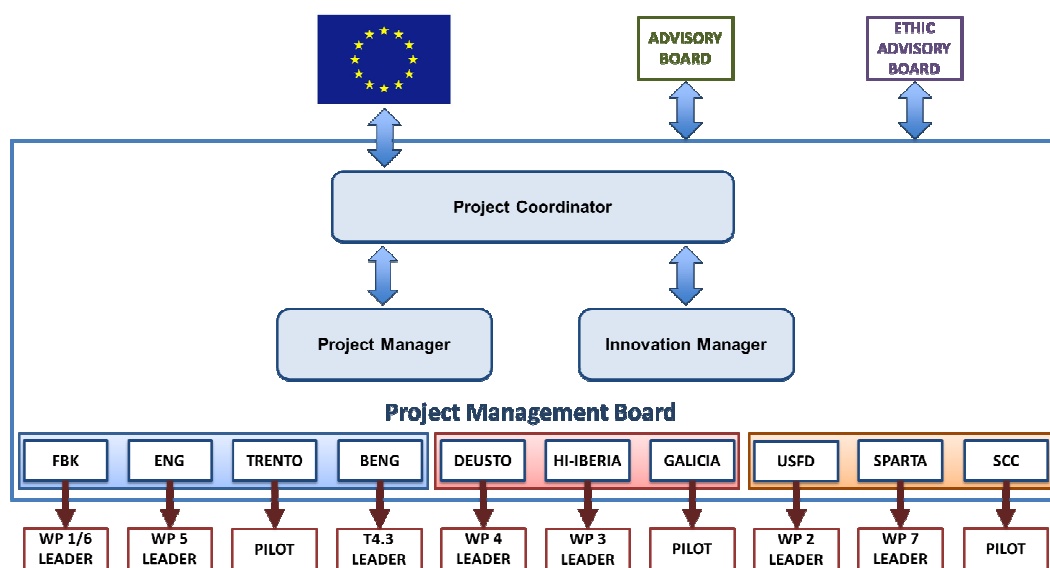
ADVISORY BOARD

ETHIC ADVISORY BOARD

Project Coordinator

Project Manager

Innovation Manager

Project Management Board

FBK

ENG

TRENTO

BENG

DEUSTO

HI-IBERIA

GALICIA

USFD

SPARTA

SCC

WP 1/6 LEADER

WP 5 LEADER

PILOT

T4.3 LEADER

WP 4 LEADER

WP 3 LEADER

PILOT

WP 2 LEADER

WP 7 LEADER

PILOT